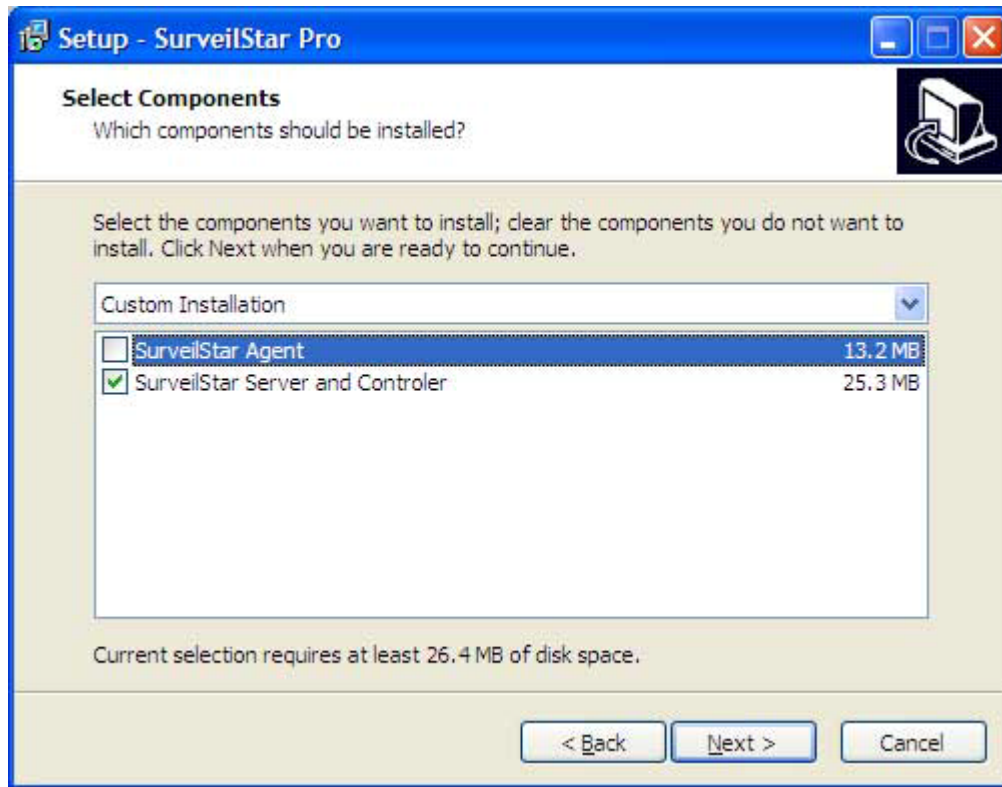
Setup - SurveilStar Pro

Select Components
Which components should be installed?

Select the components you want to install; clear the components you do not want to install. Click Next when you are ready to continue.

Custom Installation

SurveilStar Agent 13.2 MB
SurveilStar Server and Controler 25.3 MB

Current selection requires at least 26.4 MB of disk space.

< Back
Next >
Cancel